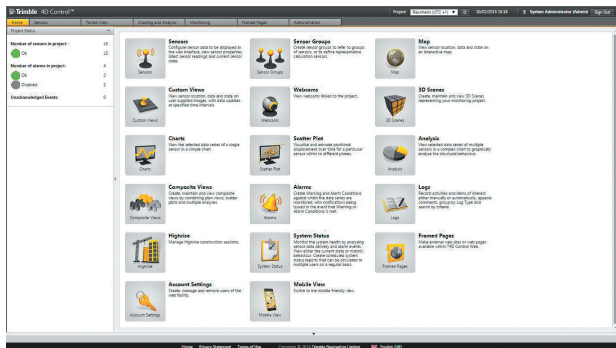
Trimble 4D Control™

Project: Raytheon (UTC+1) 30/02/2016 16:18 System Administrator (Admin) Sign Out

Home Sensors Tensor View Charting and Analysis Monitoring Framed Pages Administration

Project Status

Number of sensors in project: 15
On 15

Number of alarms in project: 4
On 2
Disabled 2

Unacknowledged Events: 0

Sensors
Configure sensor data to be displayed in the web interface, view sensor properties, select sensor readings and current sensor state.

Sensors

Sensor Groups
Create sensor groups to refer to groups of sensors, or to define representative calculation sensors.

Sensor Groups

Map
View sensor location, data and state on an interactive map.

Map

Custom Views
View sensor location, data and state on user supplied images, with data updates at specified time intervals.

Custom Views

Webcams
View webcams linked to the project.

Webcams

3D Scenes
Create, maintain and view 3D Scenes representing your monitoring project.

3D Scenes

Charts
View the selected data series of a single sensor in a simple chart.

Charts

Scatter Plot
Visualize and animate positional displacement over time for a particular sensor within to different planes.

Scatter Plot

Analysis
View selected data series of multiple sensors in a complex chart to graphically analyse the structural behaviour.

Analysis

Composite Views
Create, maintain and view composite views by combining plan views, scatter plots and multiple analyses.

Composite Views

Alarms
Create Warning and Alarm Conditions against which the data series are monitored, with notifications being issued in the event that Warning or Alarm Conditions is met.

Alarms

Logs
Record activities and items of interest, either manually or automatically, append comments, group by Log Type and search by criteria.

Logs

Highrise
Manage Highrise construction sessions.

Highrise

System Status
Monitor the system health by analysing sensor data delivery and alarm events. View either the current state or historic behaviour. Create scheduled system status reports that can be circulated to multiple users on a regular basis.

System Status

Framed Pages
Make external web sites or web pages available within T4D Control lines.

Framed Pages

Account Settings
Create, manage and remove users of the web facility.

Account Settings

Mobile View
Switch to the mobile friendly view.

Mobile View

Home Privacy Statement Terms of Use Copyright © 2016 Trimble Navigation Limited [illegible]